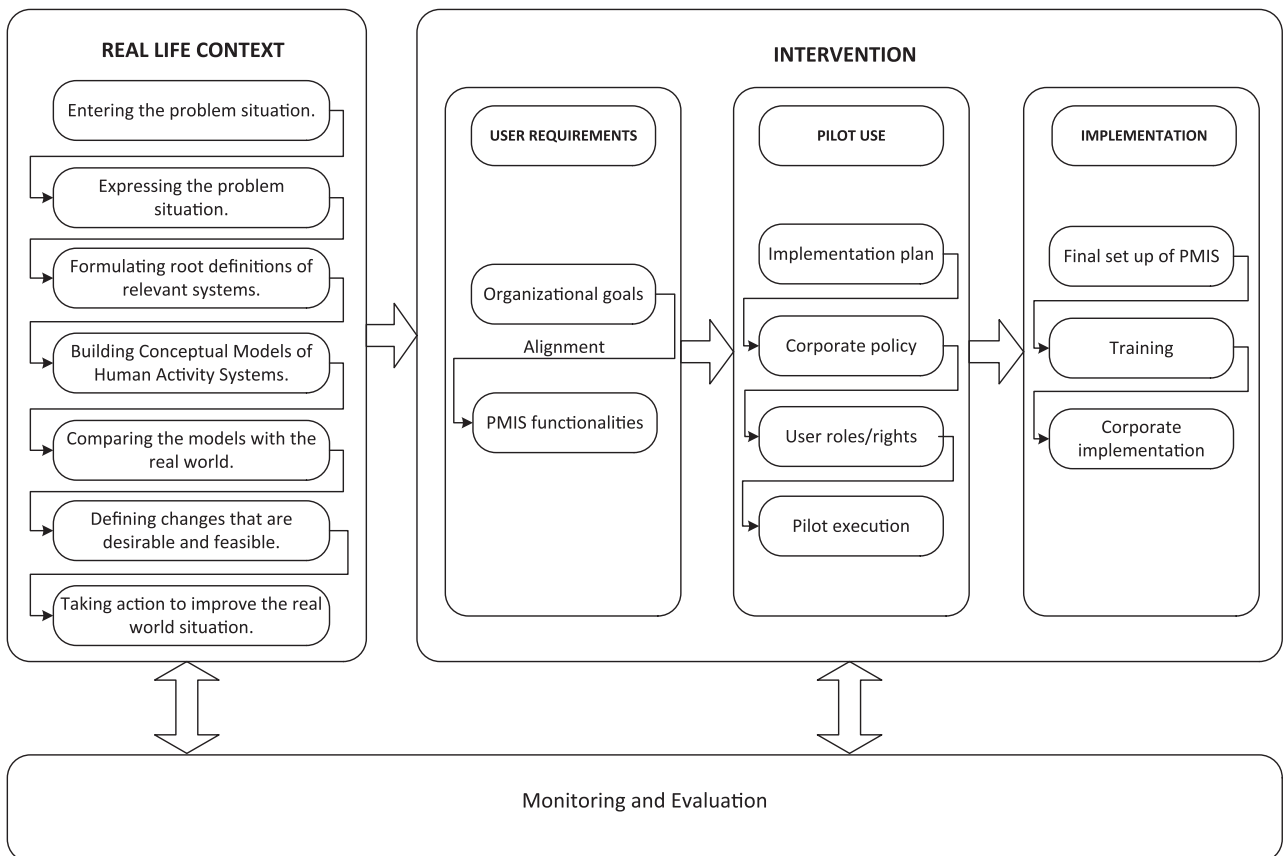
REAL LIFE CONTEXT

Entering the problem situation.

Expressing the problem situation.

Formulating root definitions of relevant systems.

Building Conceptual Models of Human Activity Systems.

Comparing the models with the real world.

Defining changes that are desirable and feasible.

Taking action to improve the real world situation.

INTERVENTION

USER REQUIREMENTS

Organizational goals

Alignment

PMIS functionalities

PILOT USE

Implementation plan

Corporate policy

User roles/rights

Pilot execution

IMPLEMENTATION

Final set up of PMIS

Training

Corporate implementation

Monitoring and Evaluation